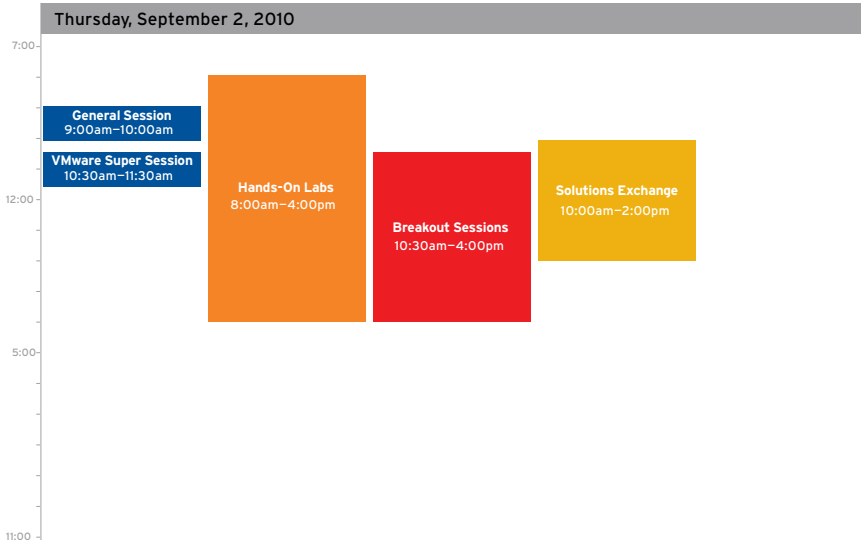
Thursday, September 2, 2010

7:00

12:00

5:00

11:00

General Session
9:00am–10:00am

VMware Super Session
10:30am–11:30am

Hands-On Labs
8:00am–4:00pm

Breakout Sessions
10:30am–4:00pm

Solutions Exchange
10:00am–2:00pm